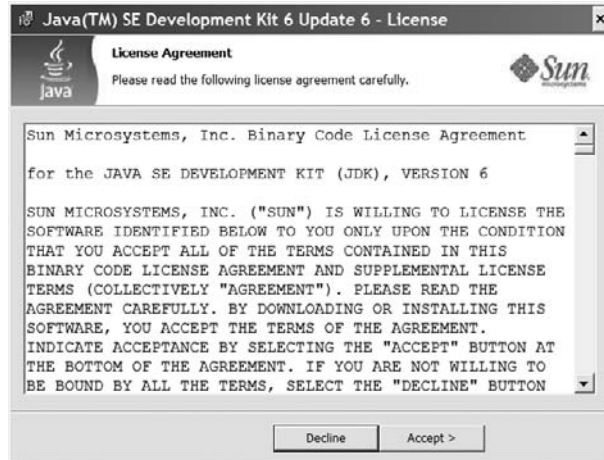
Java(TM) SE Development Kit 6 Update 6 - License

License Agreement
Please read the following license agreement carefully.

Java

Sun microsystems

Sun Microsystems, Inc. Binary Code License Agreement

for the JAVA SE DEVELOPMENT KIT (JDK), VERSION 6

SUN MICROSYSTEMS, INC. ("SUN") IS WILLING TO LICENSE THE SOFTWARE IDENTIFIED BELOW TO YOU ONLY UPON THE CONDITION THAT YOU ACCEPT ALL OF THE TERMS CONTAINED IN THIS BINARY CODE LICENSE AGREEMENT AND SUPPLEMENTAL LICENSE TERMS (COLLECTIVELY "AGREEMENT"). PLEASE READ THE AGREEMENT CAREFULLY. BY DOWNLOADING OR INSTALLING THIS SOFTWARE, YOU ACCEPT THE TERMS OF THE AGREEMENT. INDICATE ACCEPTANCE BY SELECTING THE "ACCEPT" BUTTON AT THE BOTTOM OF THE AGREEMENT. IF YOU ARE NOT WILLING TO BE BOUND BY ALL THE TERMS, SELECT THE "DECLINE" BUTTON

Decline Accept >